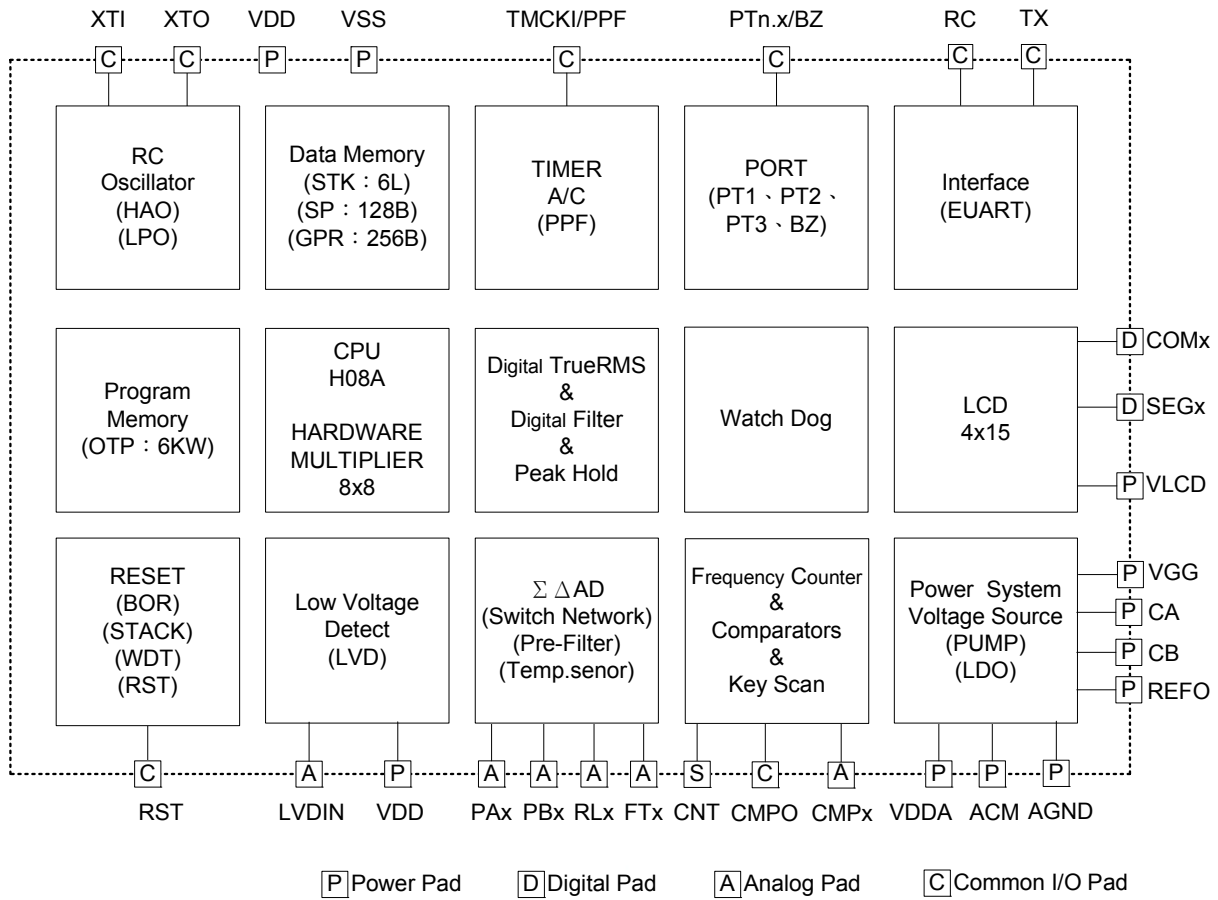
XTI XTO VDD VSS TMCKI/PPF PTn.x/BZ RC TX

C C P P C C C C

RC Oscillator (HAO) (LPO)

Data Memory (STK：6L) (SP：128B) (GPR：256B)

TIMER A/C (PPF)

PORT (PT1、PT2、PT3、BZ)

Interface (EUART)

Program Memory (OTP：6KW)

CPU H08A

HARDWARE MULTIPLIER 8x8

Digital TrueRMS & Digital Filter & Peak Hold

Watch Dog

LCD 4x15

D COMx

D SEGx

P VLCD

RESET (BOR) (STACK) (WDT) (RST)

Low Voltage Detect (LVD)

$\Sigma \Delta$AD (Switch Network) (Pre-Filter) (Temp.senor)

Frequency Counter & Comparators & Key Scan

Power System Voltage Source (PUMP) (LDO)

P VGG

P CA

P CB

P REFO

C A P A A A A S C A P P P

RST LVDIN VDD PAx PBx RLx FTx CNT CMPO CMPx VDDA ACM AGND

P Power Pad D Digital Pad A Analog Pad C Common I/O Pad